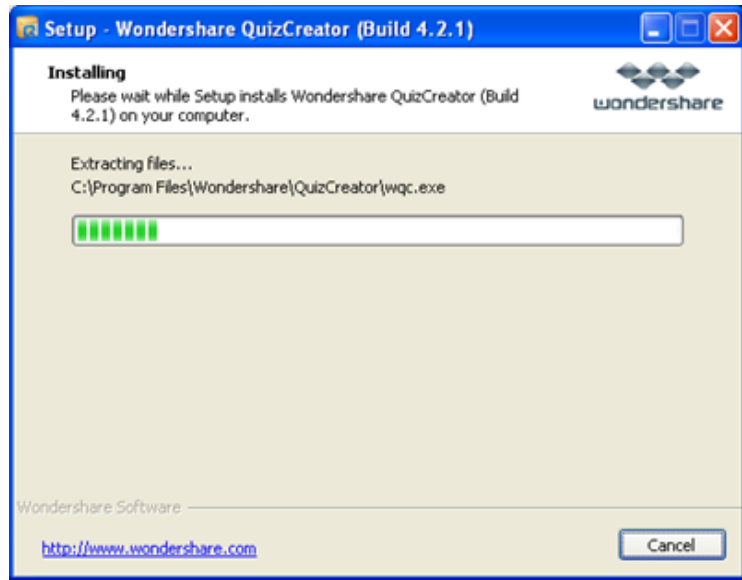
Setup - Wondershare QuizCreator (Build 4.2.1)

Installing

Please wait while Setup installs Wondershare QuizCreator (Build 4.2.1) on your computer.

wondershare

Extracting files...

C:\Program Files\Wondershare\QuizCreator\wqc.exe

Wondershare Software

http://www.wondershare.com

Cancel